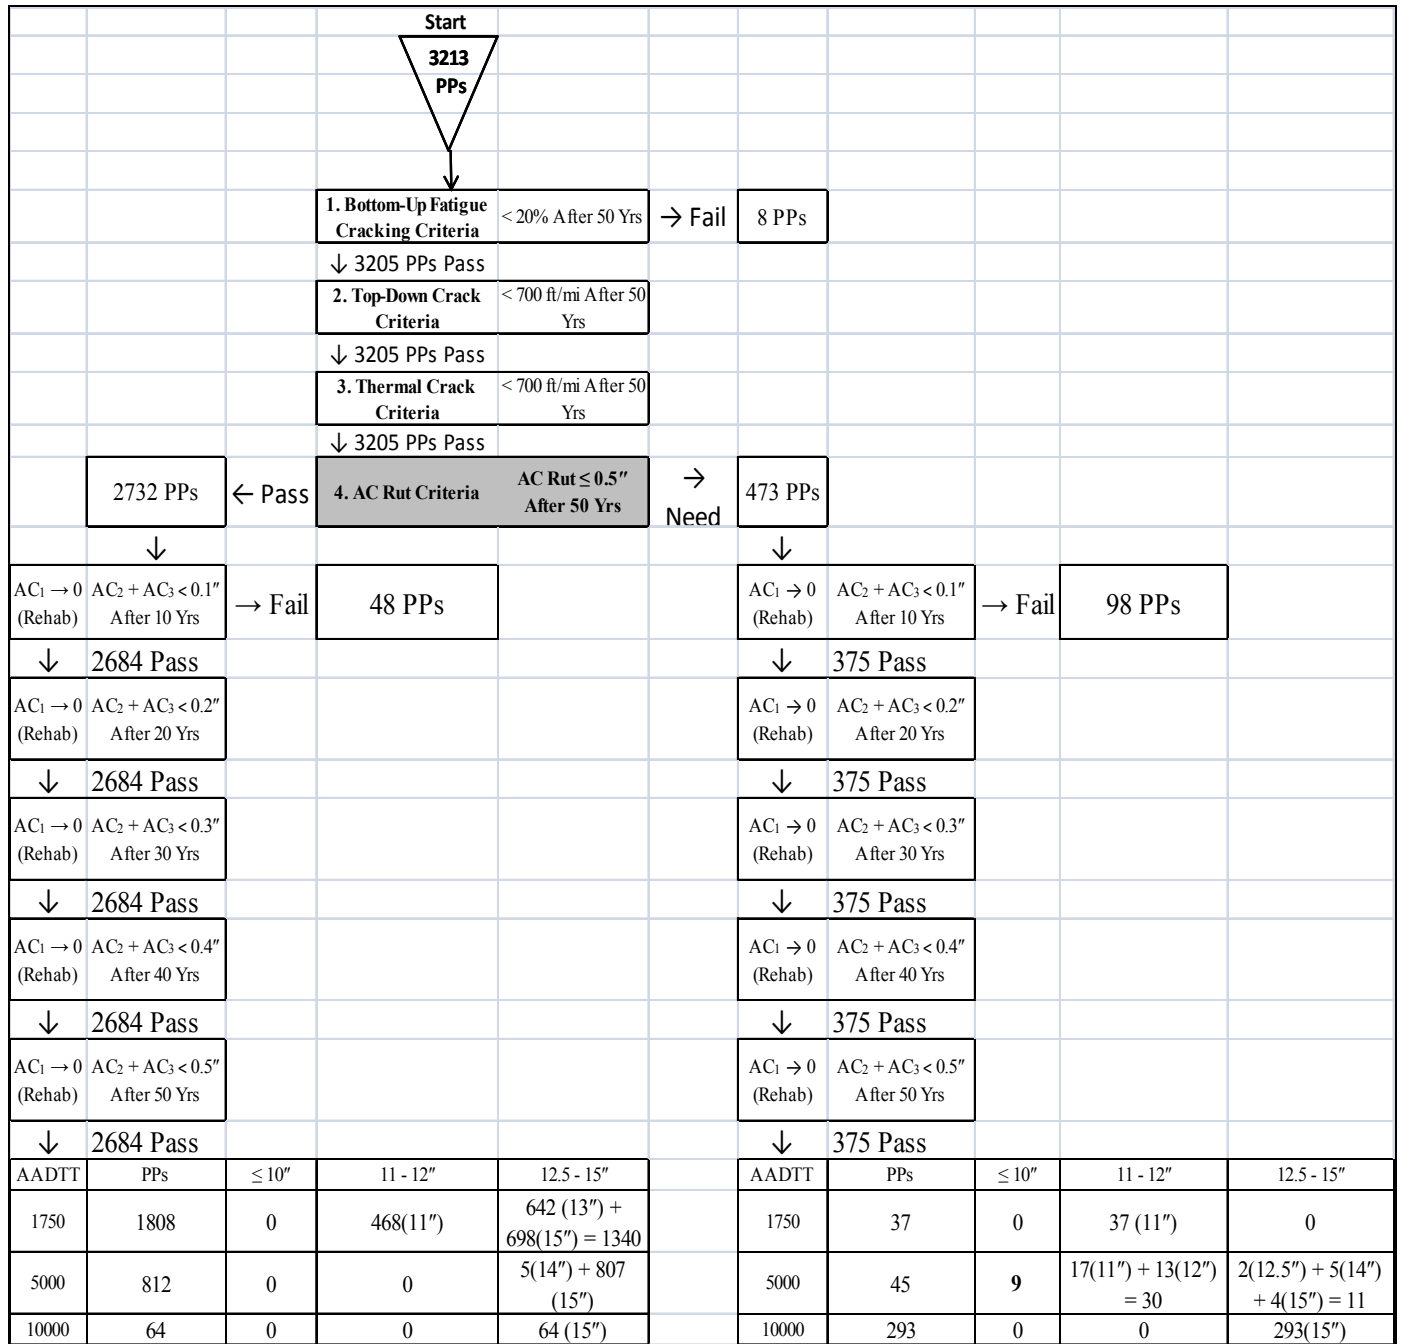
Start

3213 PPs

1. Bottom-Up Fatigue Cracking Criteria | < 20% After 50 Yrs → Fail 8 PPs

↓ 3205 PPs Pass

2. Top-Down Crack Criteria | < 700 ft/mi After 50 Yrs

↓ 3205 PPs Pass

3. Thermal Crack Criteria | < 700 ft/mi After 50 Yrs

↓ 3205 PPs Pass

2732 PPs ← Pass 4. AC Rut Criteria | AC Rut ≤ 0.5″ After 50 Yrs → Need 473 PPs

↓

$AC_1 \rightarrow 0$ (Rehab) | $AC_2 + AC_3 < 0.1''$ After 10 Yrs → Fail 48 PPs

↓ 2684 Pass

$AC_1 \rightarrow 0$ (Rehab) | $AC_2 + AC_3 < 0.2''$ After 20 Yrs

↓ 2684 Pass

$AC_1 \rightarrow 0$ (Rehab) | $AC_2 + AC_3 < 0.3''$ After 30 Yrs

↓ 2684 Pass

$AC_1 \rightarrow 0$ (Rehab) | $AC_2 + AC_3 < 0.4''$ After 40 Yrs

↓ 2684 Pass

$AC_1 \rightarrow 0$ (Rehab) | $AC_2 + AC_3 < 0.5''$ After 50 Yrs

↓ 2684 Pass

| AADTT | PPs | ≤ 10″ | 11 - 12″ | 12.5 - 15″ |
|---|---|---|---|---|
| 1750 | 1808 | 0 | 468(11″) | 642 (13″) + 698(15″) = 1340 |
| 5000 | 812 | 0 | 0 | 5(14″) + 807 (15″) |
| 10000 | 64 | 0 | 0 | 64 (15″) |

↓

$AC_1 \rightarrow 0$ (Rehab) | $AC_2 + AC_3 < 0.1''$ After 10 Yrs → Fail 98 PPs

↓ 375 Pass

$AC_1 \rightarrow 0$ (Rehab) | $AC_2 + AC_3 < 0.2''$ After 20 Yrs

↓ 375 Pass

$AC_1 \rightarrow 0$ (Rehab) | $AC_2 + AC_3 < 0.3''$ After 30 Yrs

↓ 375 Pass

$AC_1 \rightarrow 0$ (Rehab) | $AC_2 + AC_3 < 0.4''$ After 40 Yrs

↓ 375 Pass

$AC_1 \rightarrow 0$ (Rehab) | $AC_2 + AC_3 < 0.5''$ After 50 Yrs

↓ 375 Pass

| AADTT | PPs | ≤ 10″ | 11 - 12″ | 12.5 - 15″ |
|---|---|---|---|---|
| 1750 | 37 | 0 | 37 (11″) | 0 |
| 5000 | 45 | 9 | 17(11″) + 13(12″) = 30 | 2(12.5″) + 5(14″) + 4(15″) = 11 |
| 10000 | 293 | 0 | 0 | 293(15″) |